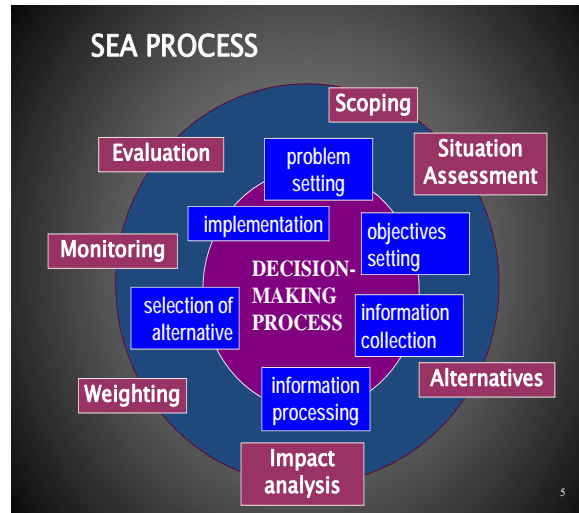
SEA PROCESS

Scoping

Situation Assessment

Evaluation

Monitoring

Weighting

Impact analysis

Alternatives

problem setting

implementation

objectives setting

DECISION-MAKING PROCESS

selection of alternative

information collection

information processing

5